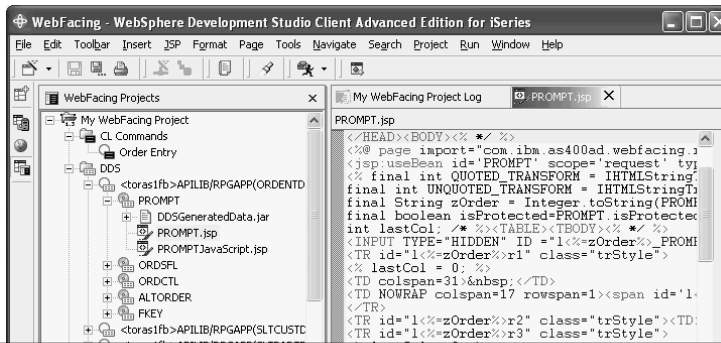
WebFacing - WebSphere Development Studio Client Advanced Edition for iSeries

File Edit Toolbar Insert JSP Format Page Tools Navigate Search Project Run Window Help

WebFacing Projects ×

My WebFacing Project
CL Commands
Order Entry
DDS
<toras1fb>APILIB/RPGAPP(ORDENTD
PROMPT
DDSGeneratedData.jar
PROMPT.jsp
PROMPTJavaScript.jsp
ORDSFL
ORDCTL
ALTORDER
FKEY
<toras1fb>APILIB/RPGAPP(SLTCUSTD

My WebFacing Project Log PROMPT.jsp ×

PROMPT.jsp

</HEAD><BODY><% */ %>
<%@ page import="com.ibm.as400ad.webfacing.
<jsp:useBean id='PROMPT' scope='request' typ
<% final int QUOTED_TRANSFORM = IHTMLString
final int UNQUOTED_TRANSFORM = IHTMLStringT
final String zOrder = Integer.toString(PROM
final boolean isProtected=PROMPT.isProtecte
int lastCol; /* %><TABLE><TBODY><% */ %>
<INPUT TYPE="HIDDEN" ID ="1<%=zOrder%>_PROM
<TR id="1<%=zOrder%>r1" class="trStyle">
<% lastCol = 0; %>
<TD colspan=31>&nbsp;</TD>
<TD NOWRAP colspan=17 rowspan=1><span id='l
</TR>
<TR id="1<%=zOrder%>r2" class="trStyle"><TD
<TR id="1<%=zOrder%>r3" class="trStyle">
<% lastCol = 0; %>